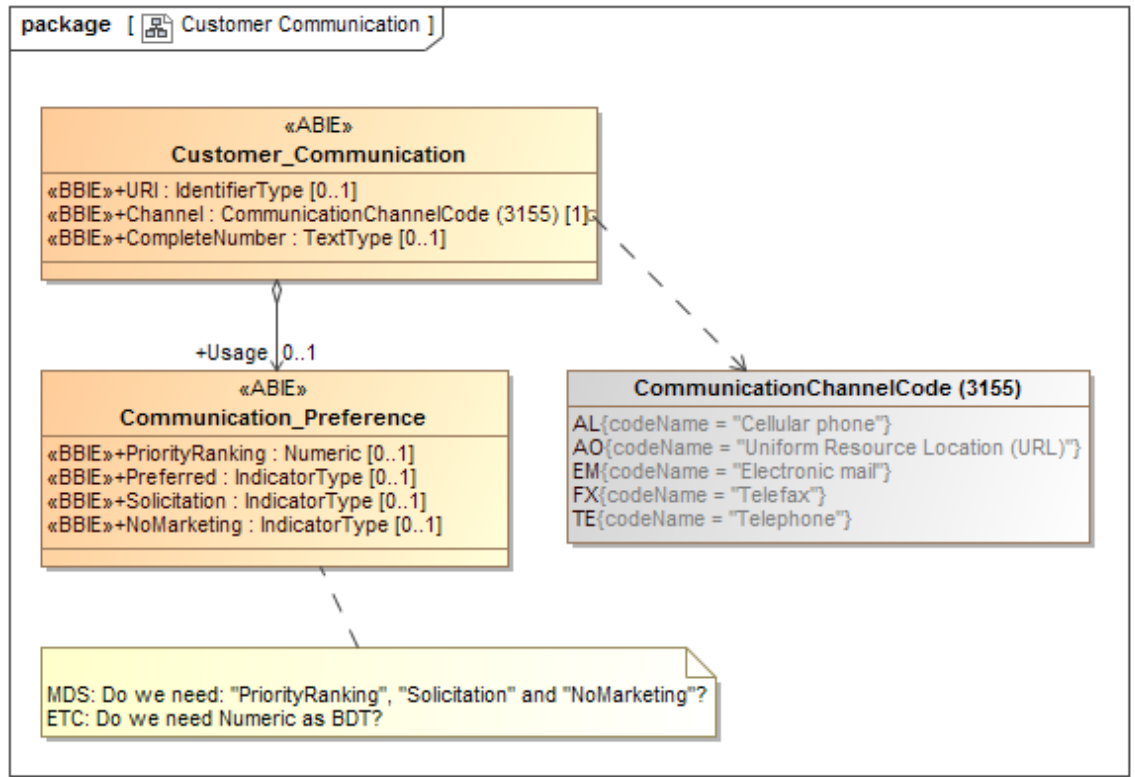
package [ Customer Communication ]

«ABIE»
Customer_Communication

«BBIE»+URI : IdentifierType [0..1]
«BBIE»+Channel : CommunicationChannelCode (3155) [1]
«BBIE»+CompleteNumber : TextType [0..1]

+Usage 0..1

«ABIE»
Communication_Preference

«BBIE»+PriorityRanking : Numeric [0..1]
«BBIE»+Preferred : IndicatorType [0..1]
«BBIE»+Solicitation : IndicatorType [0..1]
«BBIE»+NoMarketing : IndicatorType [0..1]

CommunicationChannelCode (3155)

AL{codeName = "Cellular phone"}
AO{codeName = "Uniform Resource Location (URL)"}
EM{codeName = "Electronic mail"}
FX{codeName = "Telefax"}
TE{codeName = "Telephone"}

MDS: Do we need: "PriorityRanking", "Solicitation" and "NoMarketing"?
ETC: Do we need Numeric as BDT?